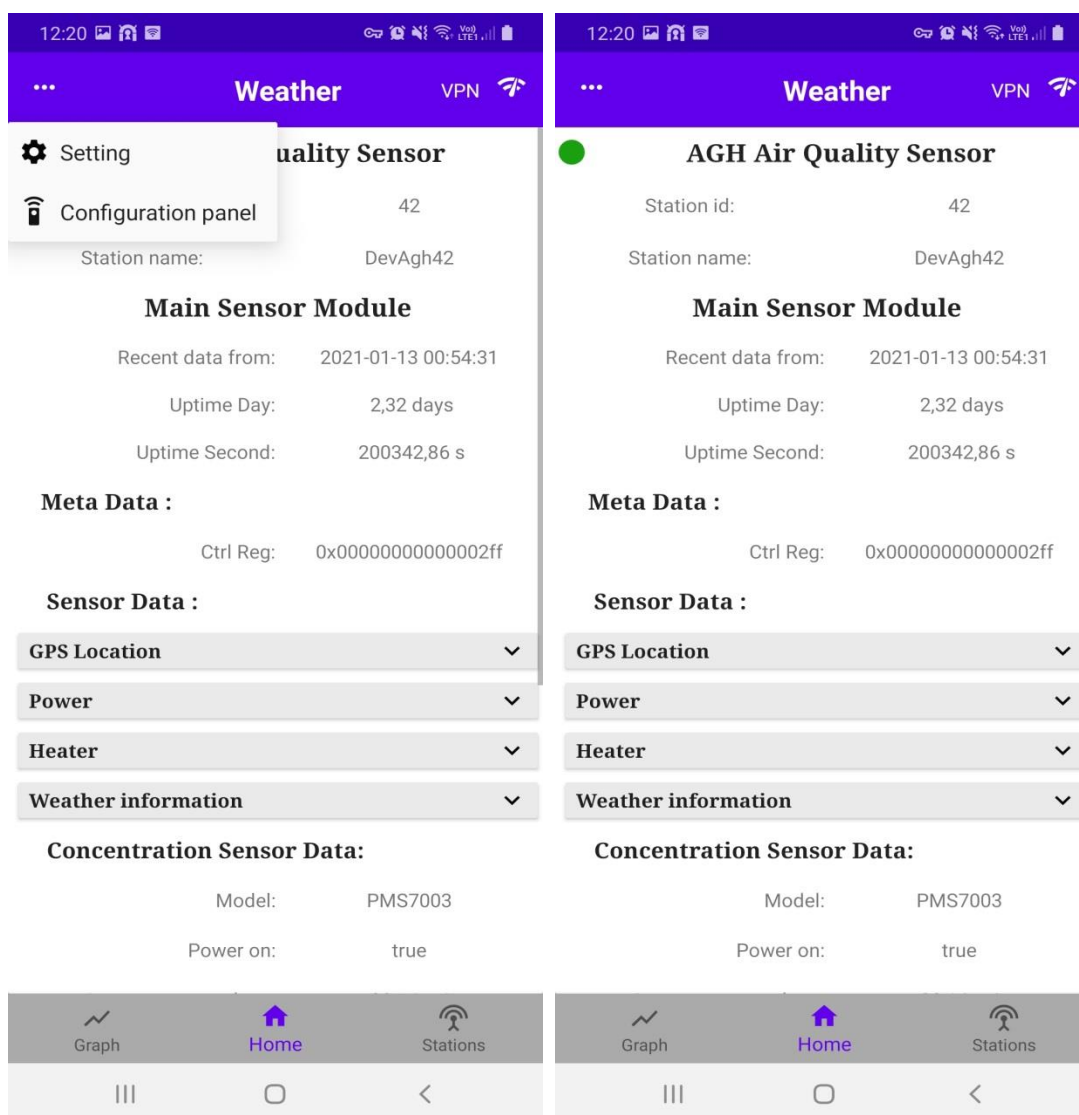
12:20

...

Weather

VPN

Setting

Configuration panel

uality Sensor

42

Station name: DevAgh42

Main Sensor Module

Recent data from: 2021-01-13 00:54:31

Uptime Day: 2,32 days

Uptime Second: 200342,86 s

Meta Data :

Ctrl Reg: 0x00000000000002ff

Sensor Data :

GPS Location

Power

Heater

Weather information

Concentration Sensor Data:

Model: PMS7003

Power on: true

Graph

Home

Stations

12:20

...

Weather

VPN

AGH Air Quality Sensor

Station id: 42

Station name: DevAgh42

Main Sensor Module

Recent data from: 2021-01-13 00:54:31

Uptime Day: 2,32 days

Uptime Second: 200342,86 s

Meta Data :

Ctrl Reg: 0x00000000000002ff

Sensor Data :

GPS Location

Power

Heater

Weather information

Concentration Sensor Data:

Model: PMS7003

Power on: true

Graph

Home

Stations